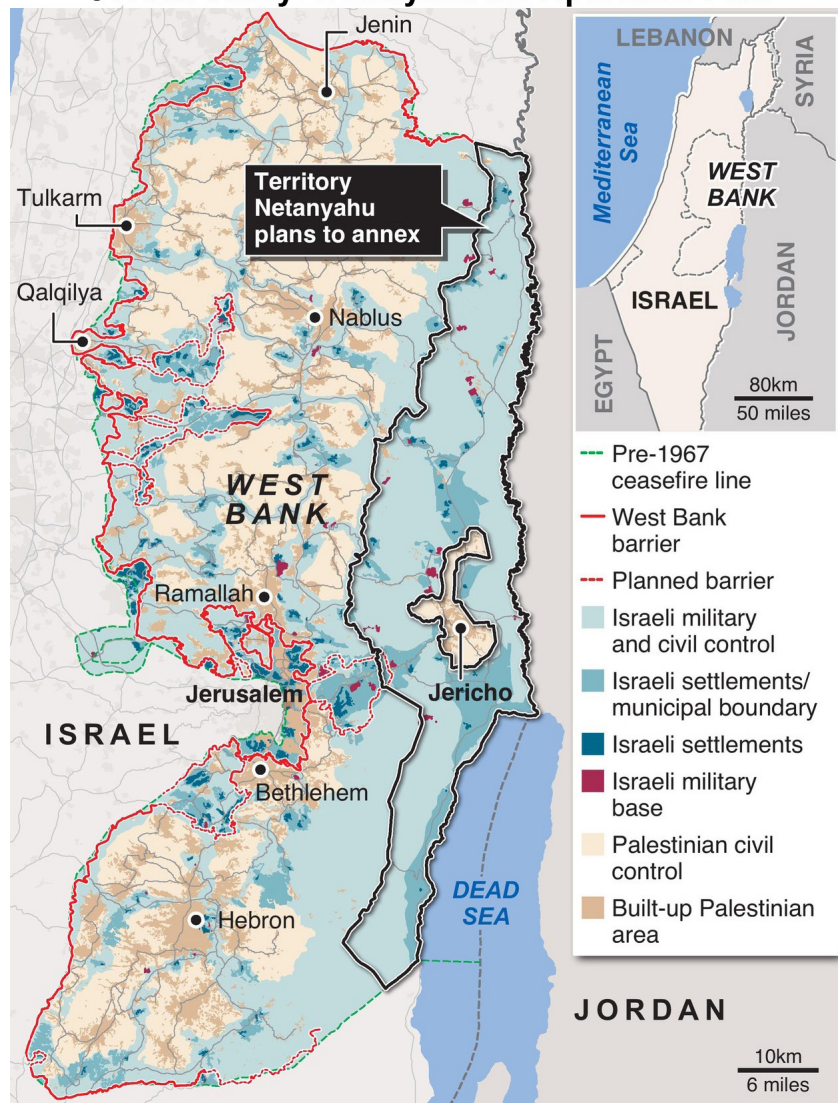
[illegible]

Jenin

Tulkarm

Territory Netanyahu plans to annex

Qalqilya

Nablus

WEST BANK

Ramallah

Jerusalem

Jericho

ISRAEL

Bethlehem

Hebron

DEAD SEA

JORDAN

10km
6 miles

LEBANON

SYRIA

Mediterranean Sea

WEST BANK

ISRAEL

JORDAN

EGYPT

80km
50 miles

Pre-1967 ceasefire line

West Bank barrier

Planned barrier

Israeli military and civil control

Israeli settlements/ municipal boundary

Israeli settlements

Israeli military base

Palestinian civil control

Built-up Palestinian area